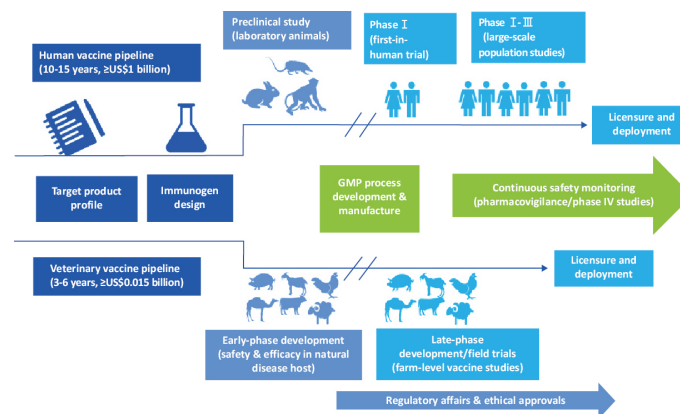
Human vaccine pipeline (10-15 years, ≥US$1 billion)

Preclinical study (laboratory animals)

Phase Ⅰ (first-in-human trial)

Phase Ⅰ-Ⅲ (large-scale population studies)

Licensure and deployment

Target product profile

Immunogen design

GMP process development & manufacture

Continuous safety monitoring (pharmacovigilance/phase IV studies)

Veterinary vaccine pipeline (3-6 years, ≥US$0.015 billion)

Licensure and deployment

Early-phase development (safety & efficacy in natural disease host)

Late-phase development/field trials (farm-level vaccine studies)

Regulatory affairs & ethical approvals